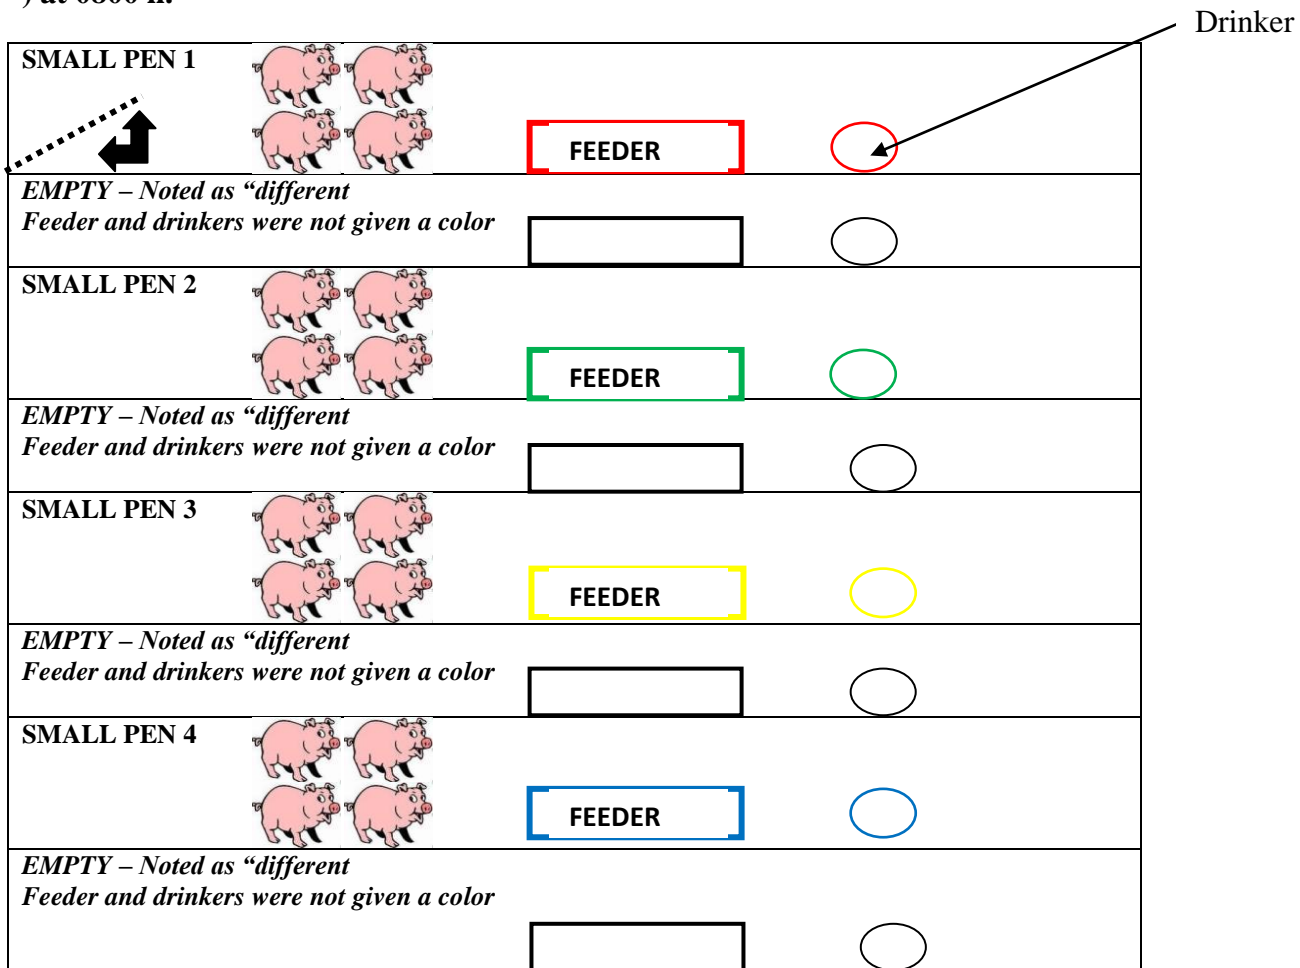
) at 0800 h.

Drinker

SMALL PEN 1

FEEDER

EMPTY – Noted as "different
Feeder and drinkers were not given a color

SMALL PEN 2

FEEDER

EMPTY – Noted as "different
Feeder and drinkers were not given a color

SMALL PEN 3

FEEDER

EMPTY – Noted as "different
Feeder and drinkers were not given a color

SMALL PEN 4

FEEDER

EMPTY – Noted as "different
Feeder and drinkers were not given a color